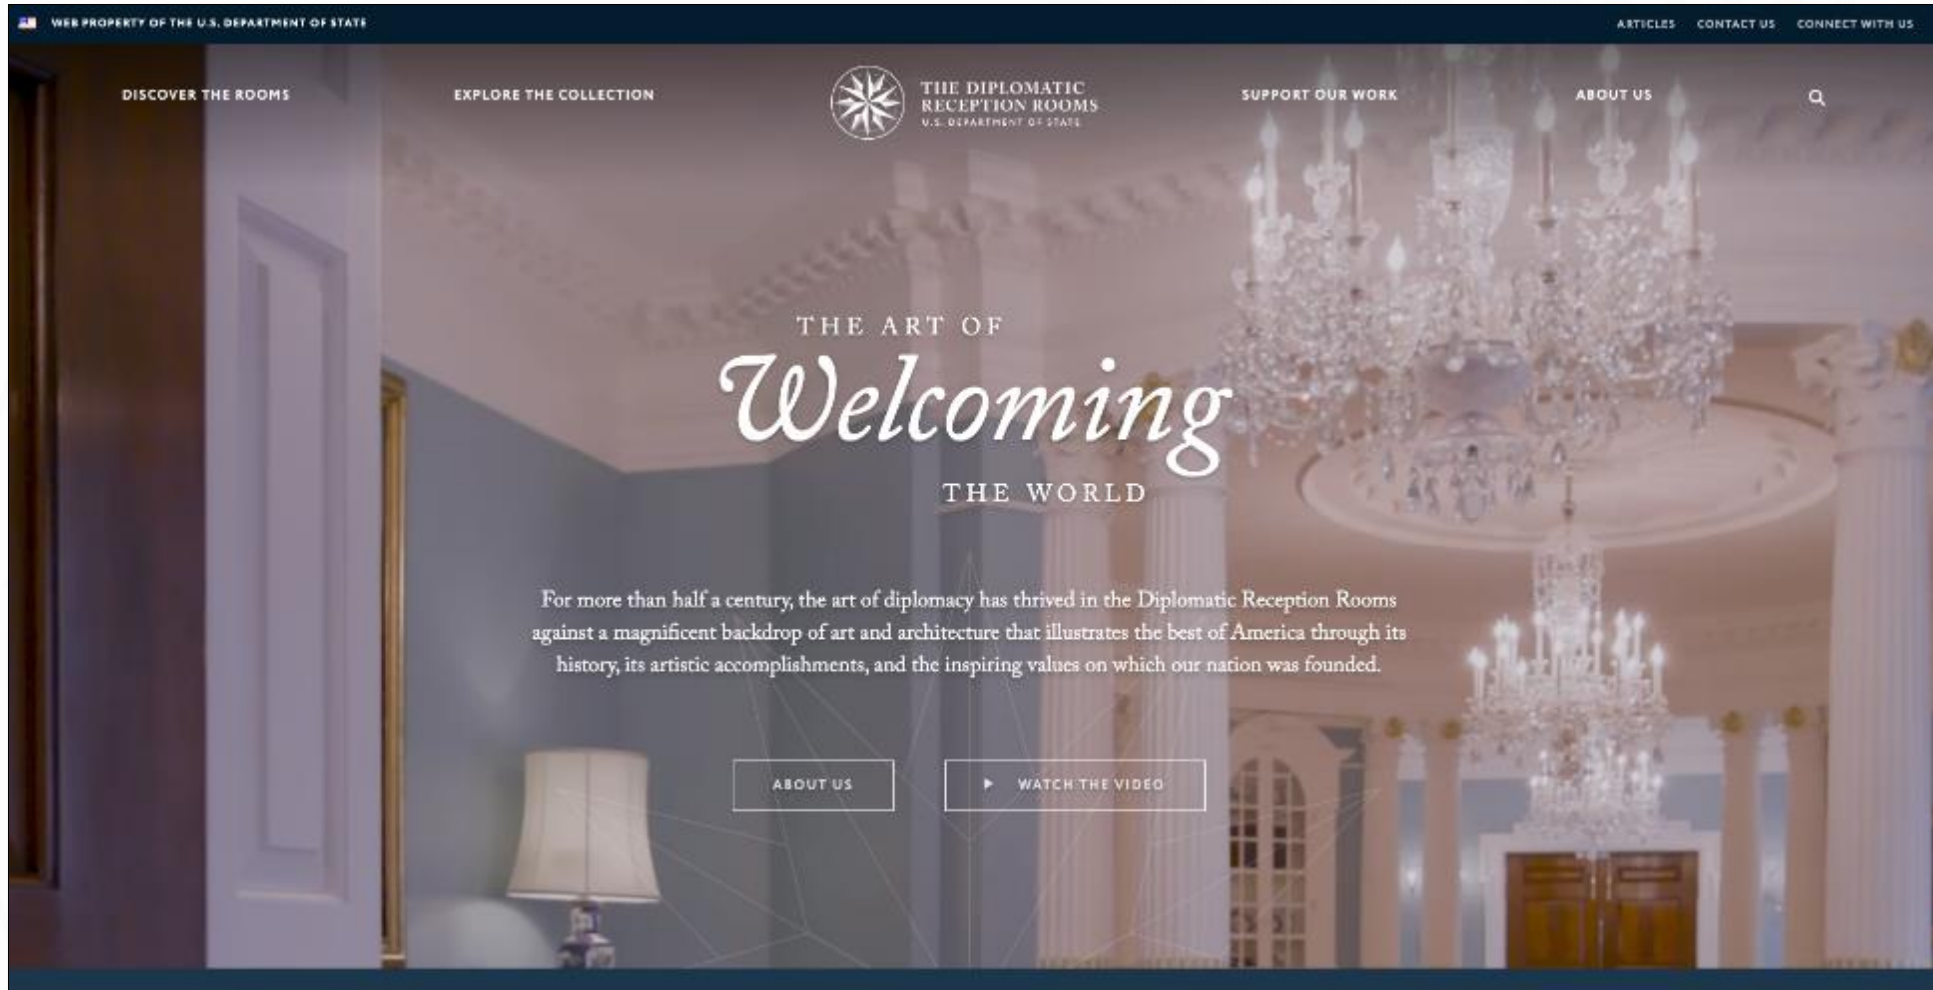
WEB PROPERTY OF THE U.S. DEPARTMENT OF STATE

ARTICLES CONTACT US CONNECT WITH US

DISCOVER THE ROOMS EXPLORE THE COLLECTION

THE DIPLOMATIC RECEPTION ROOMS
U.S. DEPARTMENT OF STATE

SUPPORT OUR WORK ABOUT US

THE ART OF
Welcoming
THE WORLD

For more than half a century, the art of diplomacy has thrived in the Diplomatic Reception Rooms against a magnificent backdrop of art and architecture that illustrates the best of America through its history, its artistic accomplishments, and the inspiring values on which our nation was founded.

ABOUT US

WATCH THE VIDEO